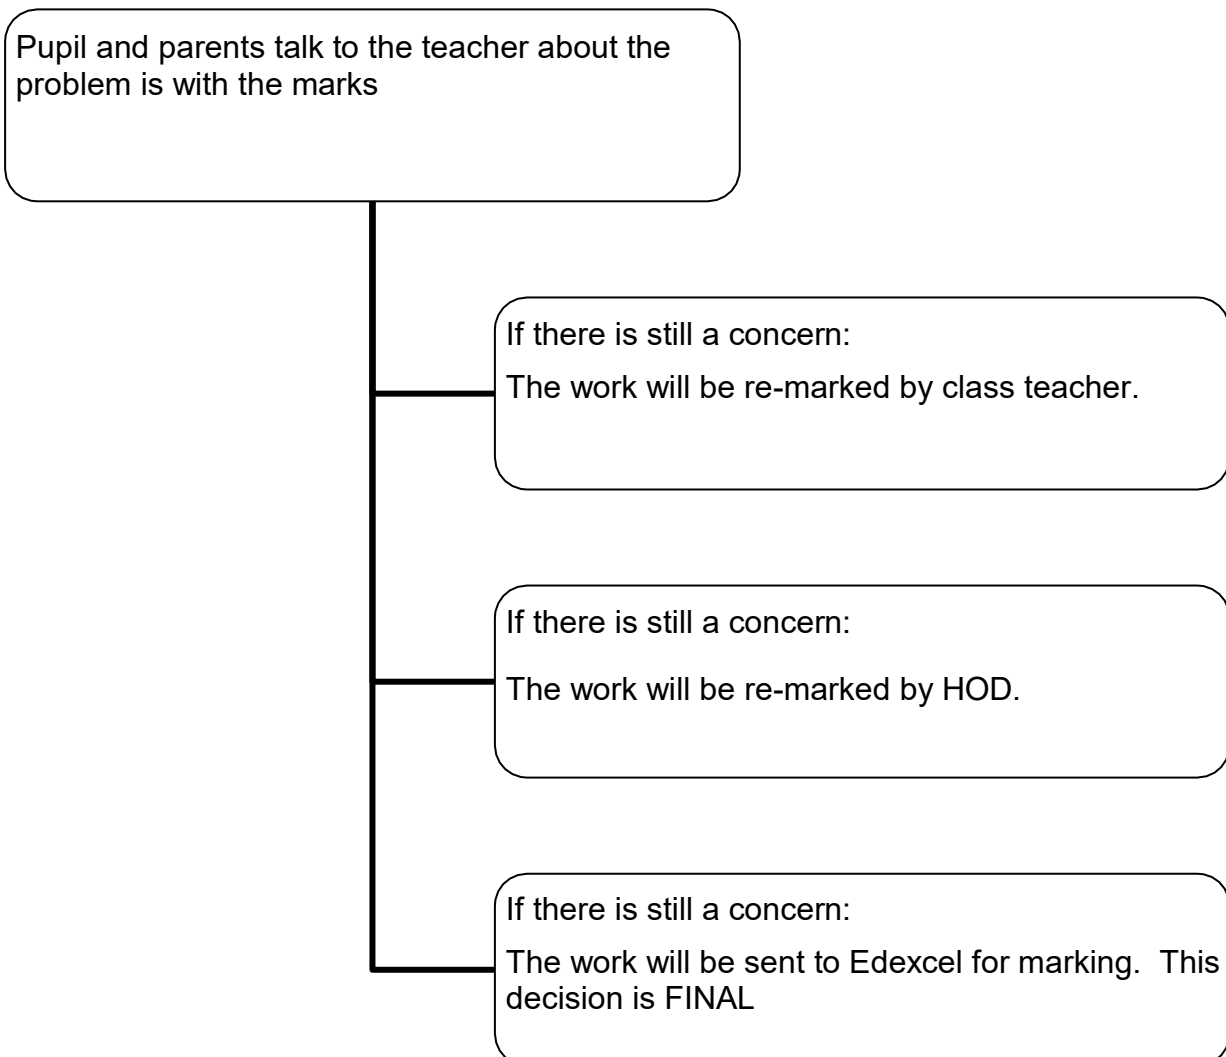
Pupil and parents talk to the teacher about the problem is with the marks

If there is still a concern:

The work will be re-marked by class teacher.

If there is still a concern:

The work will be re-marked by HOD.

If there is still a concern:

The work will be sent to Edexcel for marking. This decision is FINAL